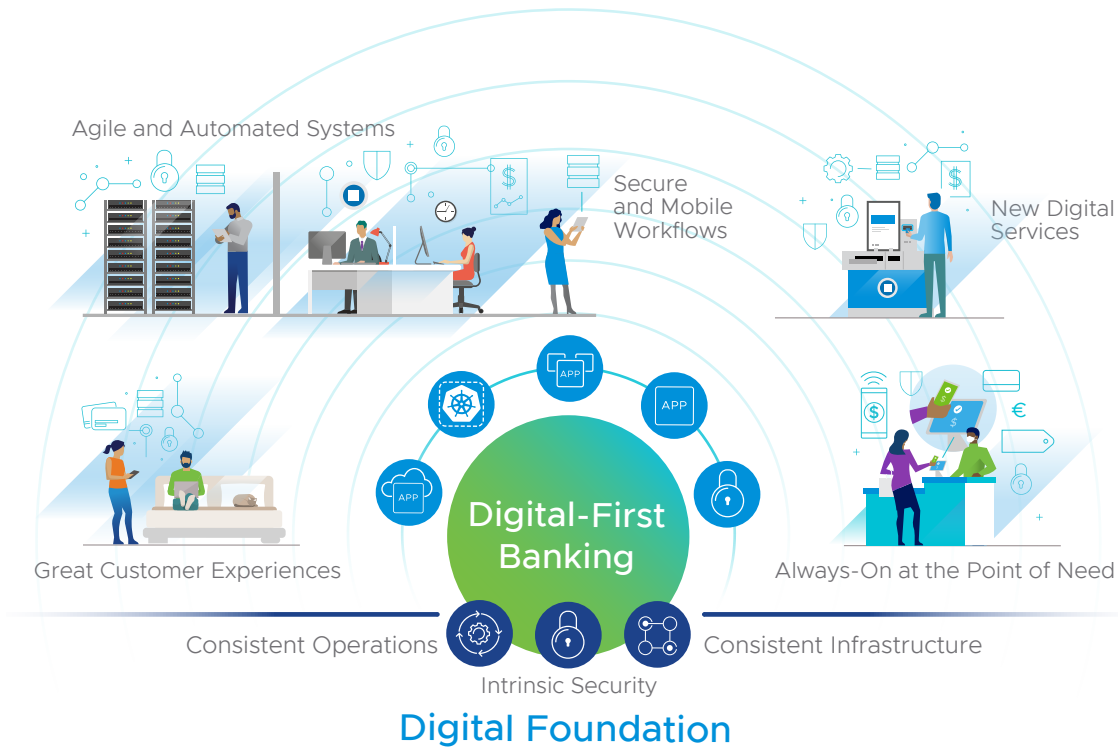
Agile and Automated Systems

Secure and Mobile Workflows

New Digital Services

APP

APP

APP

Great Customer Experiences

Digital-First Banking

Always-On at the Point of Need

Consistent Operations

Consistent Infrastructure

Intrinsic Security

Digital Foundation